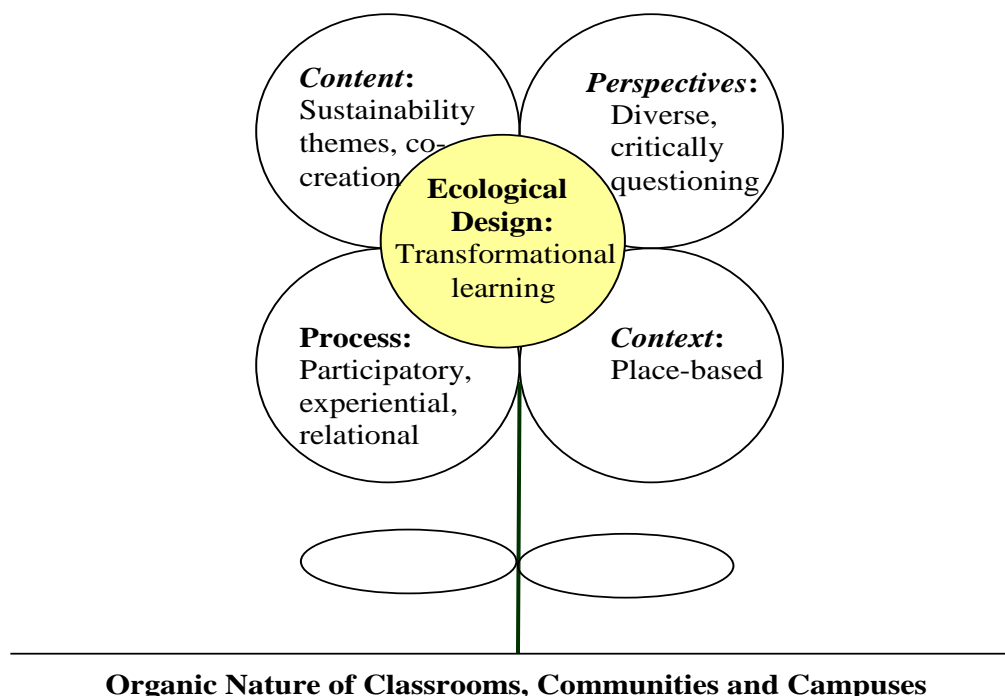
*Content*: Sustainability themes, co-creation

*Perspectives*: Diverse, critically questioning

**Ecological Design:** Transformational learning

**Process:** Participatory, experiential, relational

*Context*: Place-based

**Organic Nature of Classrooms, Communities and Campuses**